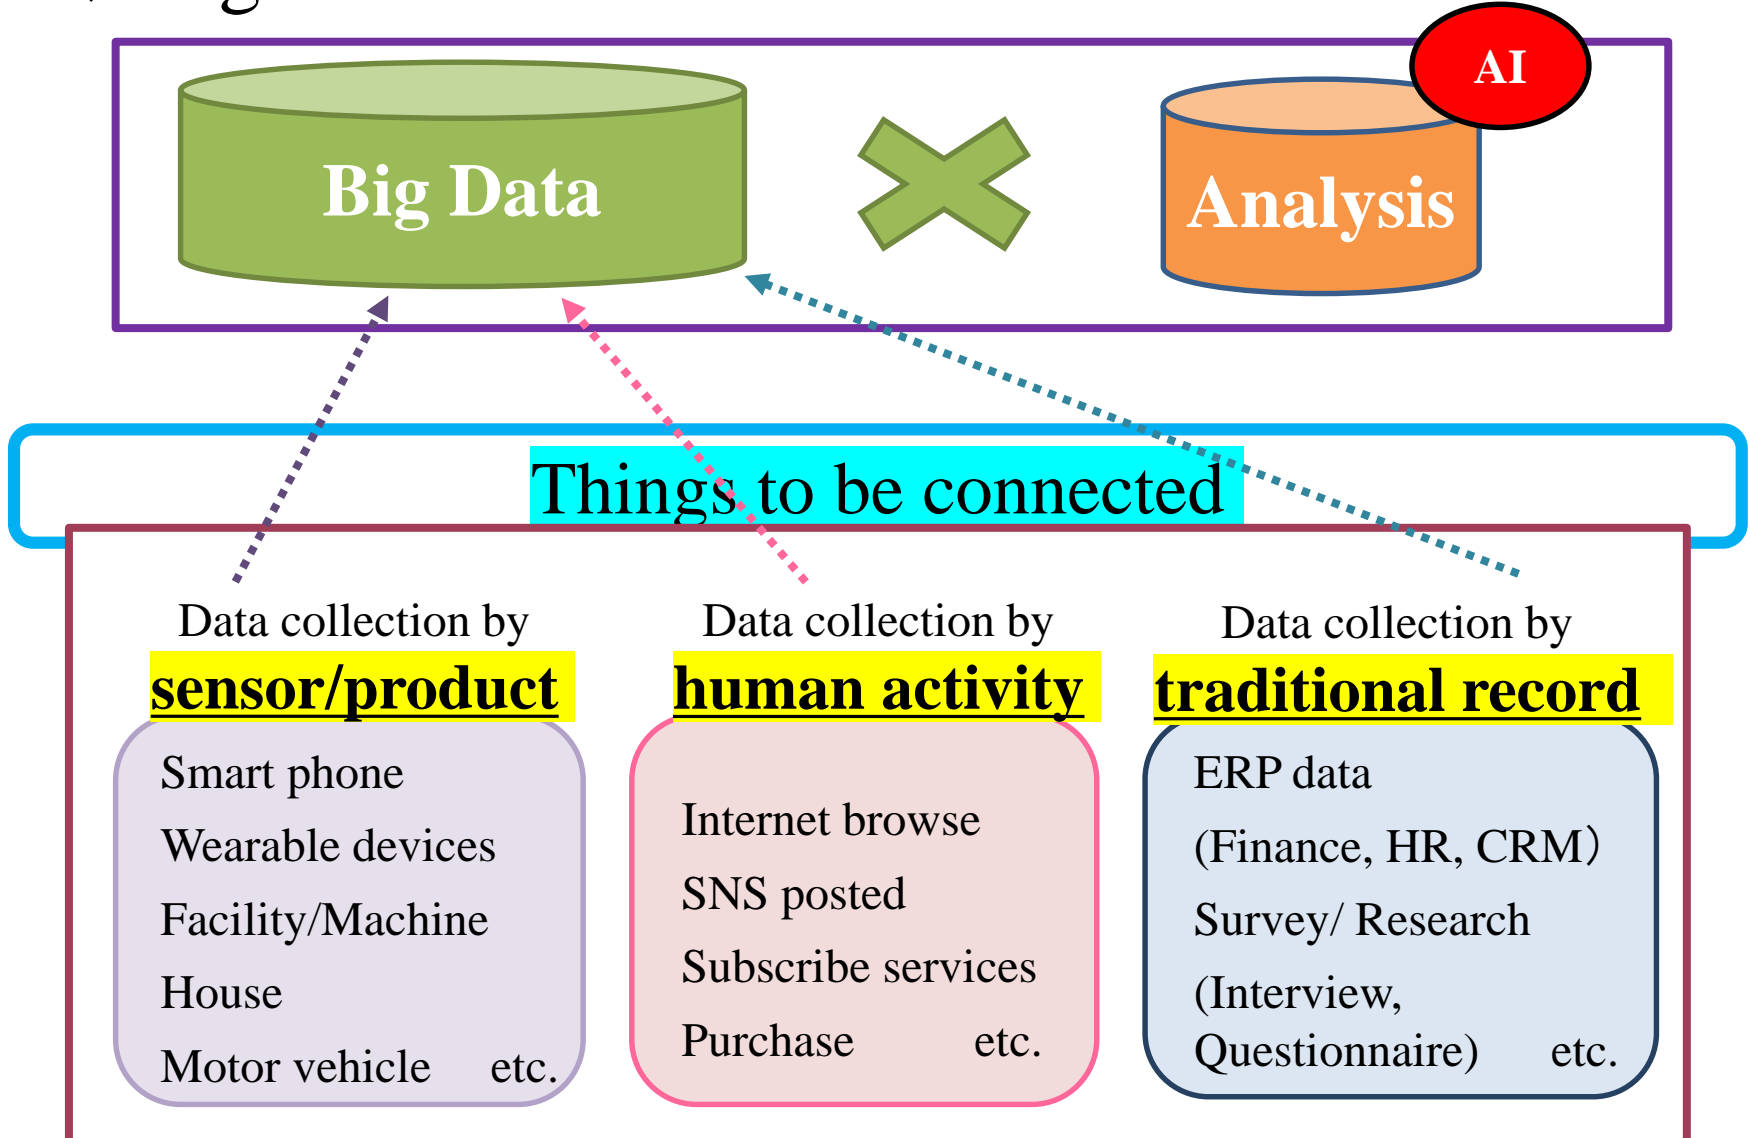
Big Data

AI

Analysis

Things to be connected

Data collection by
sensor/product

Smart phone
Wearable devices
Facility/Machine
House
Motor vehicle etc.

Data collection by
human activity

Internet browse
SNS posted
Subscribe services
Purchase etc.

Data collection by
traditional record

ERP data
(Finance, HR, CRM)
Survey/ Research
(Interview,
Questionnaire) etc.